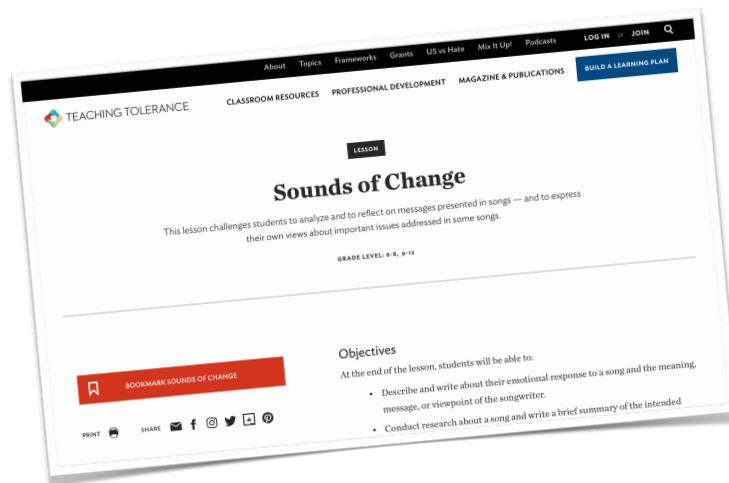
About Topics Frameworks Grants US vs Hate Mix It Up! Podcasts LOG IN or JOIN

TEACHING TOLERANCE CLASSROOM RESOURCES PROFESSIONAL DEVELOPMENT MAGAZINE & PUBLICATIONS BUILD A LEARNING PLAN

LESSON

Sounds of Change

This lesson challenges students to analyze and to reflect on messages presented in songs — and to express their own views about important issues addressed in some songs.

GRADE LEVEL: 6-8, 9-12

BOOKMARK SOUNDS OF CHANGE

PRINT SHARE

Objectives

At the end of the lesson, students will be able to:

- Describe and write about their emotional response to a song and the meaning, message, or viewpoint of the songwriter.
- Conduct research about a song and write a brief summary of the intended